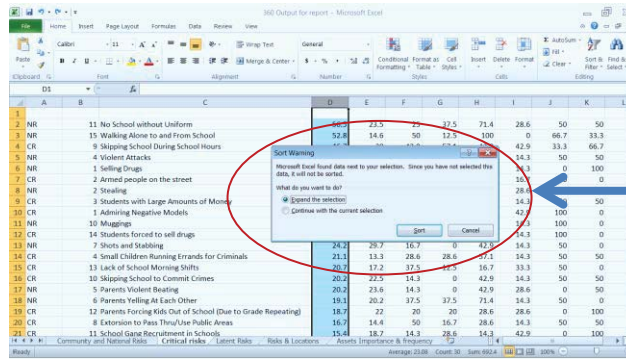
Mill Output for report - Microsoft Excel

File Home Insert Page Layout Formulas Data Review View

Paste Calibri 11 A A Wrap Text General AutoSum Fill Clear Sort & Filter Find & Select

Clipboard Font Alignment Number Conditional Formatting Format as Table Cell Styles Styles Insert Delete Format Cells Editing

D1 $f_x$

| | A | B | C | D | E | F | G | H | I | J | K |
|---|---|---|---|---|---|---|---|---|---|---|---|
| 1 | | | | | | | | | | | |
| 2 | NR | 11 | No School without Uniform | 60.3 | 23.5 | 25 | 37.5 | 71.4 | 28.6 | 50 | 50 |
| 3 | NR | 15 | Walking Alone to and From School | 52.8 | 14.6 | 50 | 12.5 | 100 | 0 | 66.7 | 33.3 |
| 4 | CR | 9 | Skipping School During School Hours | | | | | | 42.9 | 33.3 | 66.7 |
| 5 | CR | 4 | Violent Attacks | | | | | | 14.3 | 50 | 50 |
| 6 | NR | 1 | Selling Drugs | | | | | | 0 | 100 | |
| 7 | CR | 2 | Armed people on the street | | | | | | 16.7 | 0 | |
| 8 | NR | 2 | Stealing | | | | | | 28.6 | | |
| 9 | CR | 3 | Students with Large Amounts of Money | | | | | | 14.3 | 50 | |
| 10 | CR | 1 | Admiring Negative Models | | | | | | 42.9 | 100 | 0 |
| 11 | NR | 10 | Muggings | | | | | | 14.3 | 100 | 0 |
| 12 | CR | 10 | Students forced to sell drugs | | | | | | 14.3 | 50 | 0 |
| 13 | NR | 7 | Shots and Stabbing | 24.2 | 29.7 | 16.7 | 0 | 42.9 | 14.3 | 50 | 50 |
| 14 | CR | 4 | Small Children Running Errands for Criminals | 21.1 | 13.3 | 28.6 | 28.6 | 57.1 | 14.3 | 50 | 50 |
| 15 | CR | 13 | Lack of School Morning Shifts | 20.7 | 17.2 | 37.5 | 12.5 | 16.7 | 33.3 | 50 | 0 |
| 16 | CR | 6 | Students Skipping to Commit Crimes | 20.2 | 22.5 | 14.3 | 0 | 42.9 | 14.3 | 50 | 0 |
| 17 | NR | 5 | Parents Violent Beating | 20.2 | 23.6 | 14.3 | 0 | 42.9 | 28.6 | 0 | 0 |
| 18 | NR | 6 | Parents Yelling At Each Other | 19.1 | 20.2 | 37.5 | 37.5 | 71.4 | 28.6 | 50 | 50 |
| 19 | CR | 12 | Parents Forcing Kids Out of School (Due to Grade Repeating) | 18.7 | 22 | 20 | 20 | 28.6 | 28.6 | 0 | 100 |
| 20 | CR | 8 | Extorsion to Pass Thru/Use Public Areas | 16.7 | 14.4 | 50 | 16.7 | 28.6 | 14.3 | 50 | 50 |
| 21 | CR | 11 | School Gang Recruitment in Schools | 15.4 | 18.7 | 14.3 | 14.3 | 42.9 | 0 | 100 | |

Sort Warning
Microsoft Excel found data next to your selection. Since you have not selected this data, it will not be sorted.
What do you want to do?
Expand the selection
Continue with the current selection
Sort Cancel

Community and National Risks | Critical risks | Latent Risks | Risks & Locations | Assets Importance & Frequency
Ready Average: 23.06 Count: 30 Sum: 692.4 100%